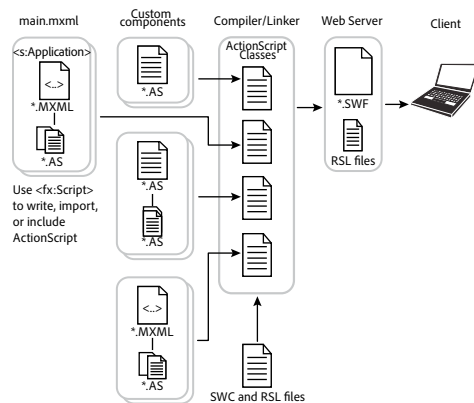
main.mxml

<s:Application>

<...>

*.MXML

*.AS

Use <fx:Script> to write, import, or include ActionScript

Custom components

*.AS

*.AS

*.AS

<...>

*.MXML

*.AS

Compiler/Linker

ActionScript Classes

SWC and RSL files

Web Server

*.SWF

RSL files

Client